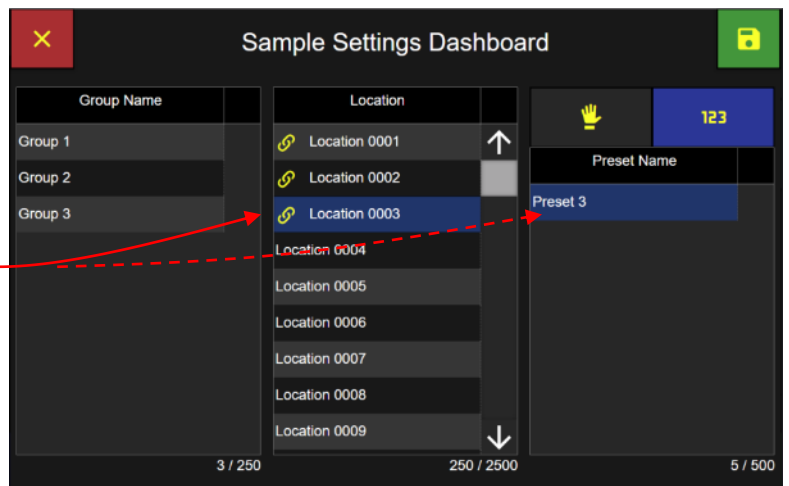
Sample Settings Dashboard

Group Name
Group 1
Group 2
Group 3
3 / 250

Location
Location 0001
Location 0002
Location 0003
Location 0004
Location 0005
Location 0006
Location 0007
Location 0008
Location 0009
250 / 2500

123
Preset Name
Preset 3
5 / 500